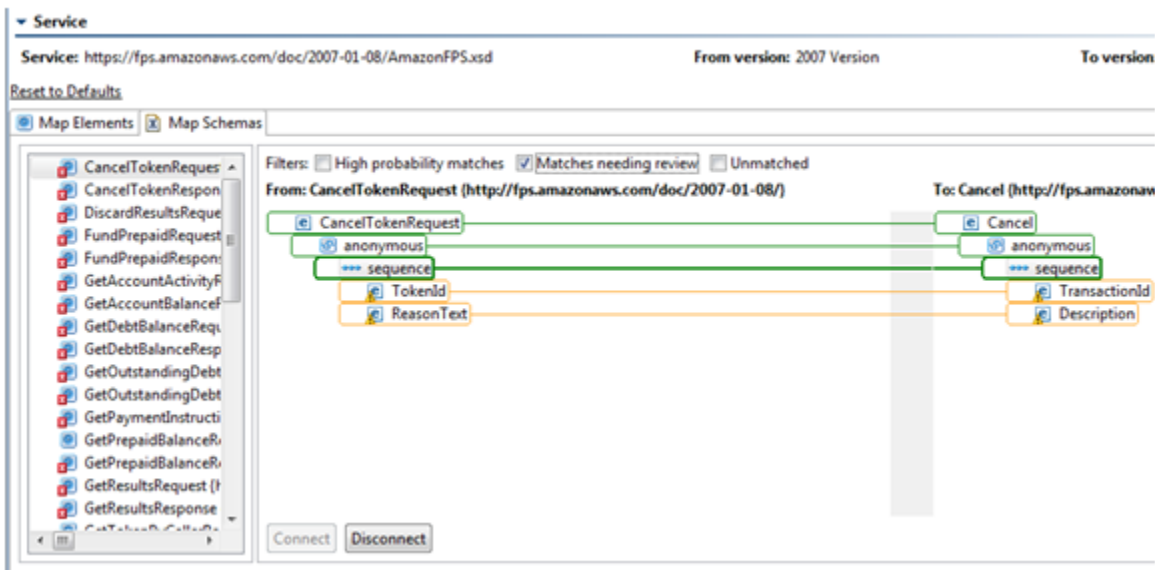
Service

Service: https://fps.amazonaws.com/doc/2007-01-08/AmazonFPS.xsd From version: 2007 Version To version

Reset to Defaults

Map Elements Map Schemas

CancelTokenReques
CancelTokenRespon
DiscardResultsReque
FundPrepaidRequest
FundPrepaidRespons
GetAccountActivityR
GetAccountBalanceR
GetDebtBalanceRequ
GetDebtBalanceResp
GetOutstandingDebt
GetOutstandingDebt
GetPaymentInstructi
GetPrepaidBalanceR
GetPrepaidBalanceR
GetResultsRequest (
GetResultsResponse
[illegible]

Filters: High probability matches Matches needing review Unmatched

From: CancelTokenRequest (http://fps.amazonaws.com/doc/2007-01-08/)

To: Cancel (http://fps.amazonaw

CancelTokenRequest
anonymous
sequence
TokenId
ReasonText

Cancel
anonymous
sequence
TransactionId
Description

Connect Disconnect